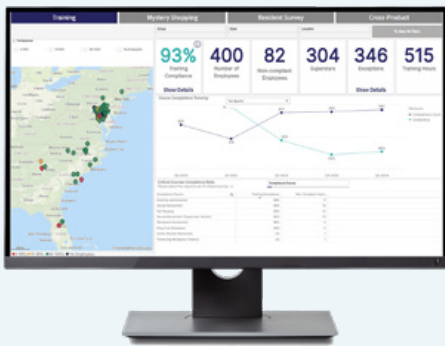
Training

Mystery Shopping

Resident Survey

Cross Product

93%
Training Compliance
Show Details

400
Number of Employees

82
Non-compliant Employees

304
Supervisors

346
Exceptions
Show Details

515
Training Hours